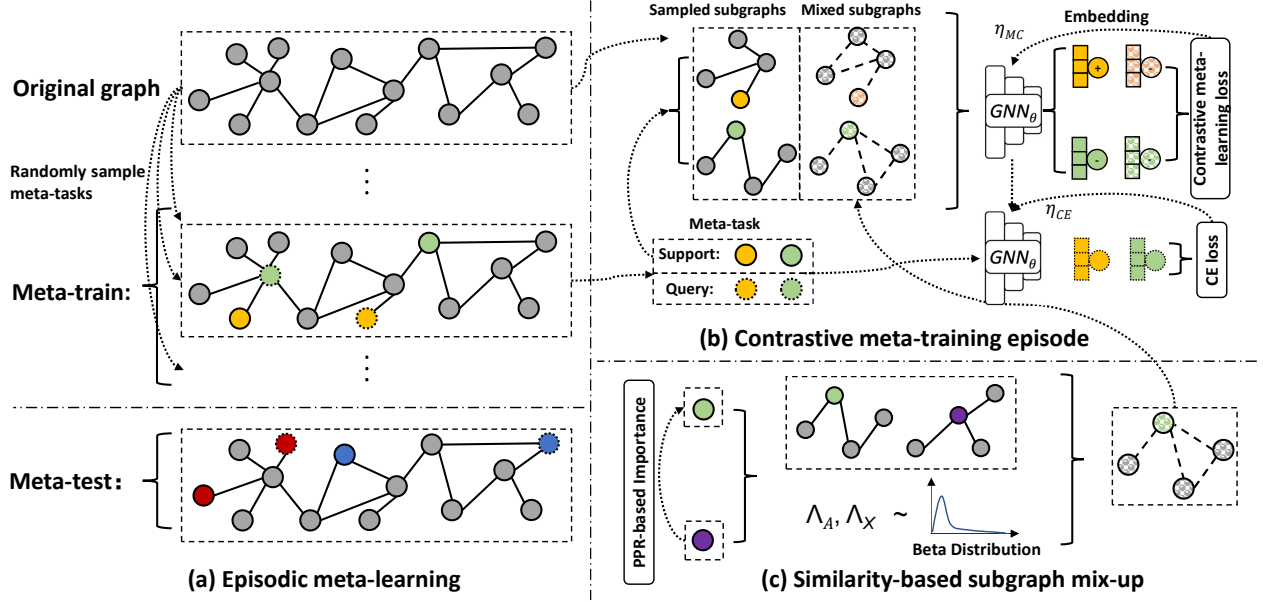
Original graph

Randomly sample meta-tasks

⋮

Meta-train:

⋮

Meta-test:

(a) Episodic meta-learning

Sampled subgraphs

Mixed subgraphs

$\eta_{MC}$

Embedding

+

-

$GNN_\theta$

Contrastive meta-learning loss

Meta-task

Support:

Query:

$\eta_{CE}$

$GNN_\theta$

CE loss

(b) Contrastive meta-training episode

PPR-based Importance

$\Lambda_A, \Lambda_X$ ~

Beta Distribution

(c) Similarity-based subgraph mix-up